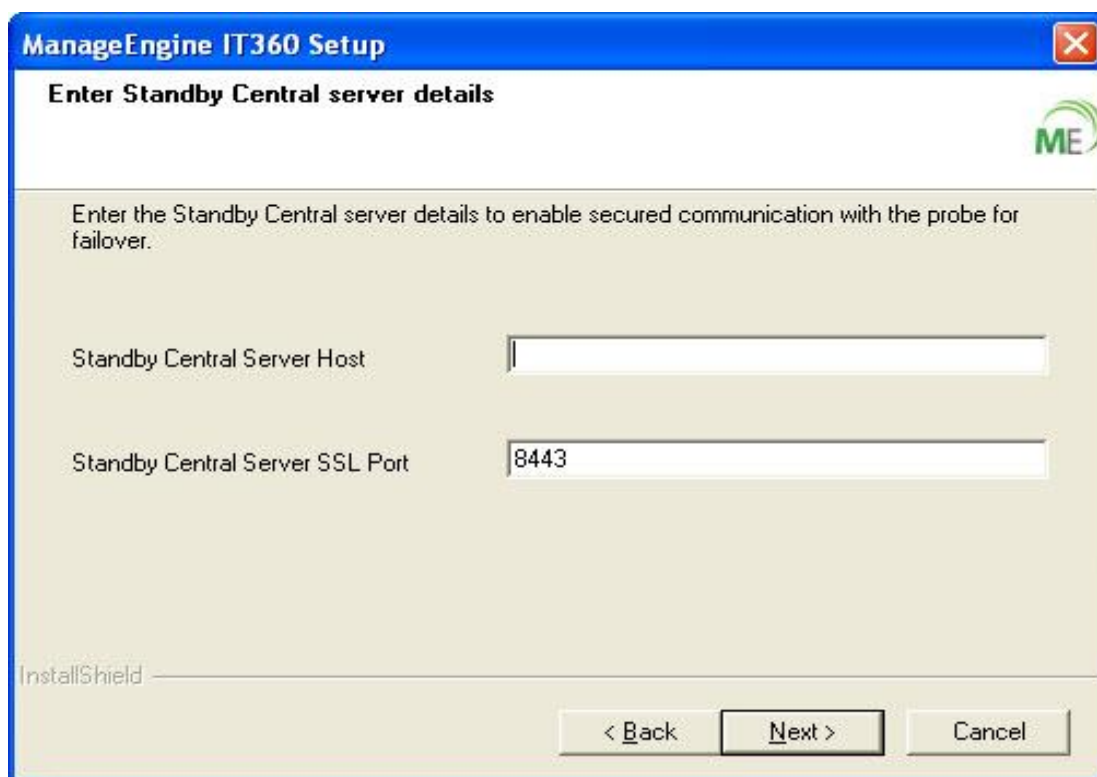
ManageEngine IT360 Setup

Enter Standby Central server details

ME

Enter the Standby Central server details to enable secured communication with the probe for failover.

Standby Central Server Host

Standby Central Server SSL Port

8443

InstallShield

< Back

Next >

Cancel